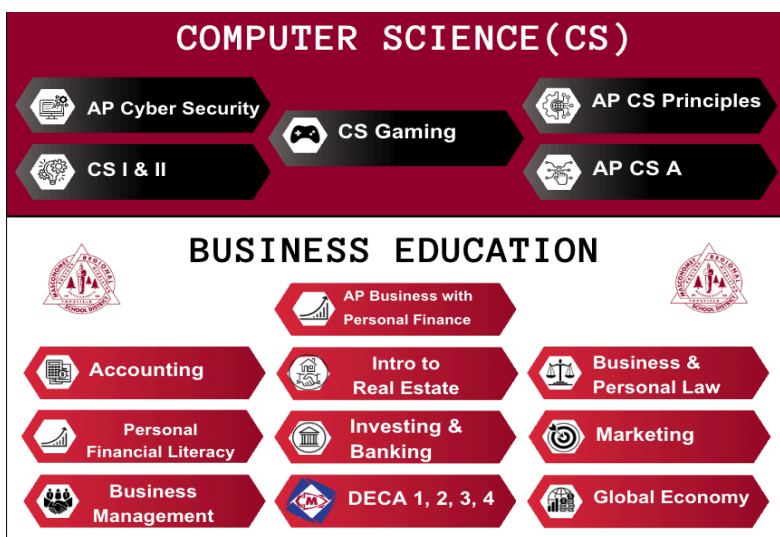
COMPUTER SCIENCE(CS)

AP Cyber Security

CS I & II

CS Gaming

AP CS Principles

AP CS A

BUSINESS EDUCATION

MASCONOMET REGIONAL SCHOOL DISTRICT

AP Business with Personal Finance

MASCONOMET REGIONAL SCHOOL DISTRICT

Accounting

Intro to Real Estate

Business & Personal Law

Personal Financial Literacy

Investing & Banking

Marketing

Business Management

DECA 1, 2, 3, 4

Global Economy